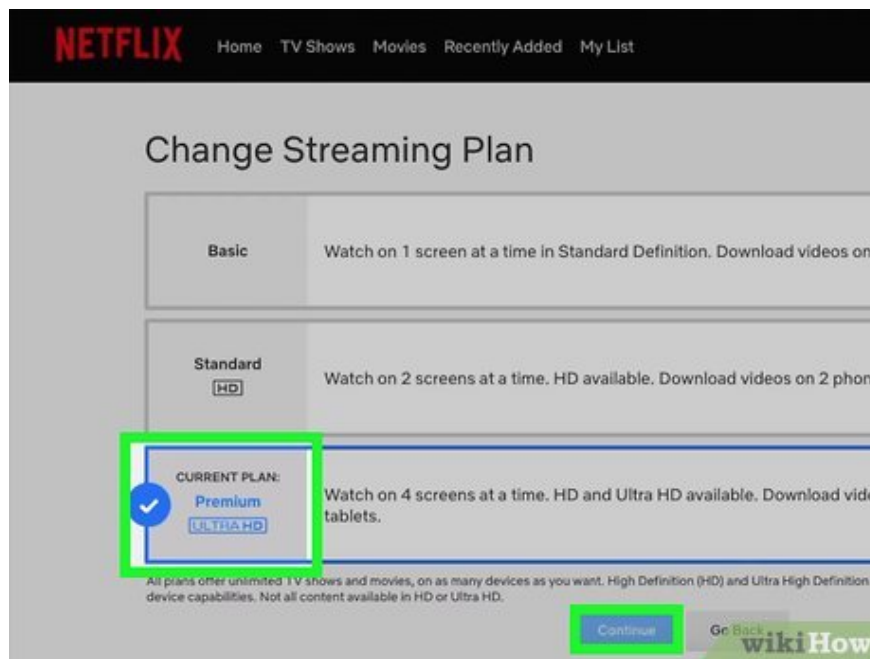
NETFLIX Home TV Shows Movies Recently Added My List

Change Streaming Plan

Basic

Watch on 1 screen at a time in Standard Definition. Download videos on

Standard
HD

Watch on 2 screens at a time. HD available. Download videos on 2 phon

CURRENT PLAN:
Premium
ULTRA HD

Watch on 4 screens at a time. HD and Ultra HD available. Download vid tablets.

All plans offer unlimited TV shows and movies, on as many devices as you want. High Definition (HD) and Ultra High Definition device capabilities. Not all content available in HD or Ultra HD.

Continue

Go Back

wikiHow